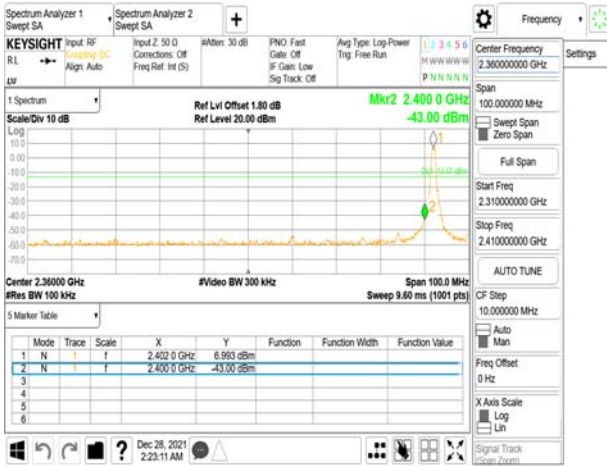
Spectrum Analyzer 1
Swept SA

Spectrum Analyzer 2
Swept SA

+

Frequency

KEYSIGHT
RL
LXI

Input: RF
Coupling: DC
Align: Auto

Input Z: 50 Ω
Corrections: Off
Freq Ref: Int (S)

#Atten: 30 dB

PNO: Fast
Gate: Off
IF Gain: Low
Sig Track: Off

Avg Type: Log-Power
Trig: Free Run

1 2 3 4 5 6
M WWWWW
P N N N N N

Center Frequency
2.360000000 GHz

Settings

1 Spectrum

Scale/Div 10 dB

Ref Lvl Offset 1.80 dB
Ref Level 20.00 dBm

Mkr2 2.400 0 GHz
-43.00 dBm

Log
10.0
0.00
-10.0
-20.0
-30.0
-40.0
-50.0
-60.0
-70.0

1
2

Center 2.36000 GHz
#Res BW 100 kHz

#Video BW 300 kHz

Span 100.0 MHz
Sweep 9.60 ms (1001 pts)

Span
100.000000 MHz

Swept Span
Zero Span

Full Span

Start Freq
2.310000000 GHz

Stop Freq
2.410000000 GHz

AUTO TUNE

CF Step
10.000000 MHz
Auto
Man

Freq Offset
0 Hz

X Axis Scale
Log
Lin

Signal Track
(Span Zoom)

5 Marker Table

| | Mode | Trace | Scale | X | Y | Function | Function Width | Function Value |
|---|---|---|---|---|---|---|---|---|
| 1 | N | 1 | f | 2.402 0 GHz | 6.993 dBm | | | |
| 2 | N | 1 | f | 2.400 0 GHz | -43.00 dBm | | | |
| 3 | | | | | | | | |
| 4 | | | | | | | | |
| 5 | | | | | | | | |
| 6 | | | | | | | | |

?
Dec 28, 2021
2:23:11 AM